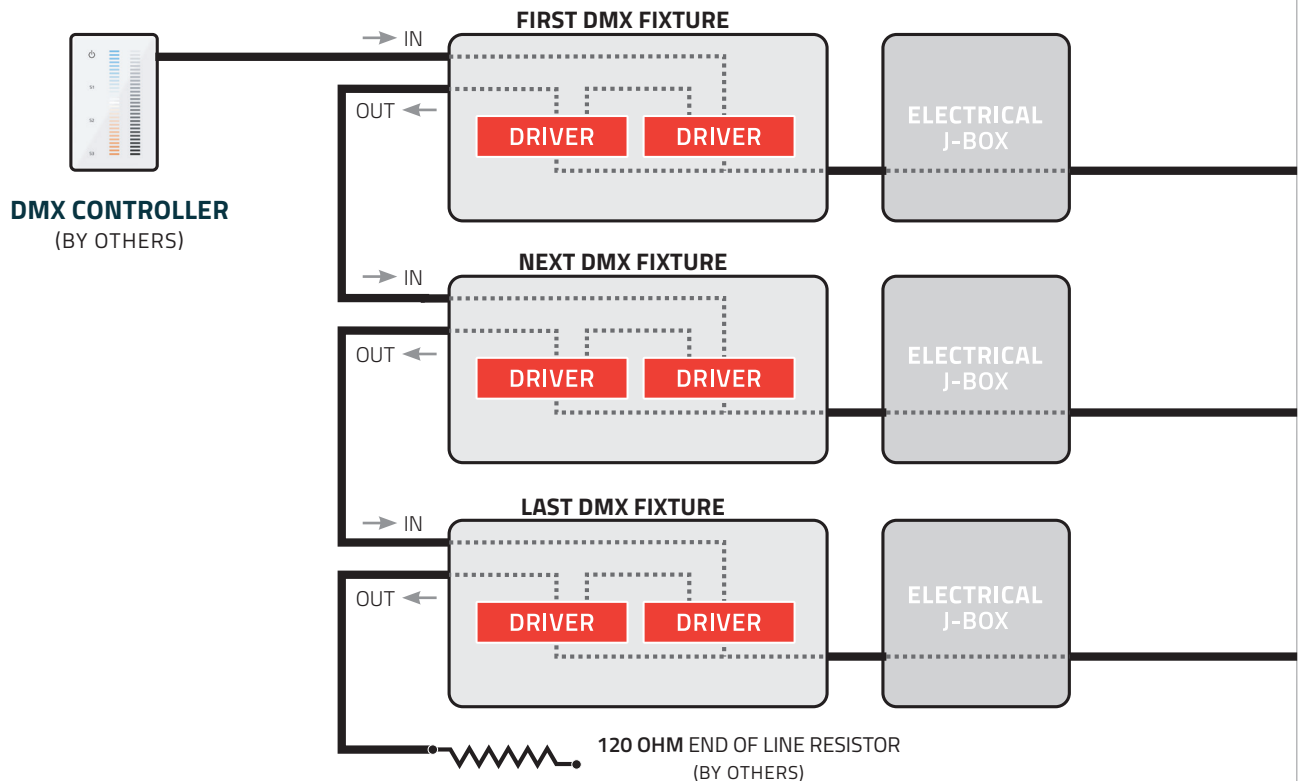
DMX CONTROLLER
(BY OTHERS)

IN
FIRST DMX FIXTURE
OUT
DRIVER
DRIVER
ELECTRICAL J-BOX

IN
NEXT DMX FIXTURE
OUT
DRIVER
DRIVER
ELECTRICAL J-BOX

IN
LAST DMX FIXTURE
OUT
DRIVER
DRIVER
ELECTRICAL J-BOX

120 OHM END OF LINE RESISTOR
(BY OTHERS)